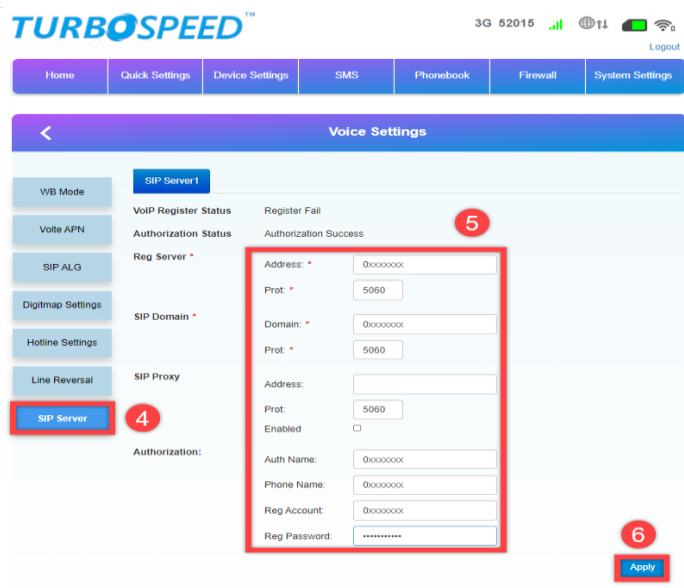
TURBOSPEED™

3G 52015

Logout

Home | Quick Settings | Device Settings | SMS | Phonebook | Firewall | System Settings

Voice Settings

WB Mode

Volte APN

SIP ALG

Digitmap Settings

Hotline Settings

Line Reversal

SIP Server

4

SIP Server1

VoIP Register Status Register Fail

Authorization Status Authorization Success

5

Reg Server *

Address: * 0xxxxxxx

Prot: * 5060

SIP Domain *

Domain: * 0xxxxxxx

Prot: * 5060

SIP Proxy

Address:

Prot: 5060

Enabled

Authorization:

Auth Name: 0xxxxxxx

Phone Name: 0xxxxxxx

Reg Account: 0xxxxxxx

Reg Password: ••••••••••••

6

Apply